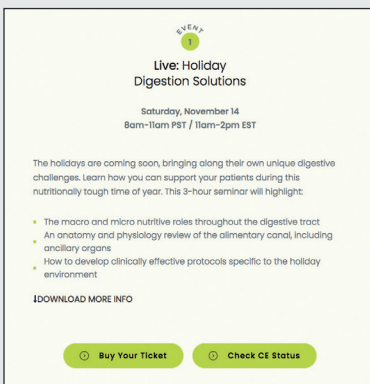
EVENT
1

Live: Holiday Digestion Solutions

Saturday, November 14
8am-11am PST / 11am-2pm EST

The holidays are coming soon, bringing along their own unique digestive challenges. Learn how you can support your patients during this nutritionally tough time of year. This 3-hour seminar will highlight:

- The macro and micro nutritive roles throughout the digestive tract
- An anatomy and physiology review of the alimentary canal, including ancillary organs
- How to develop clinically effective protocols specific to the holiday environment

↓DOWNLOAD MORE INFO

Buy Your Ticket

Check CE Status